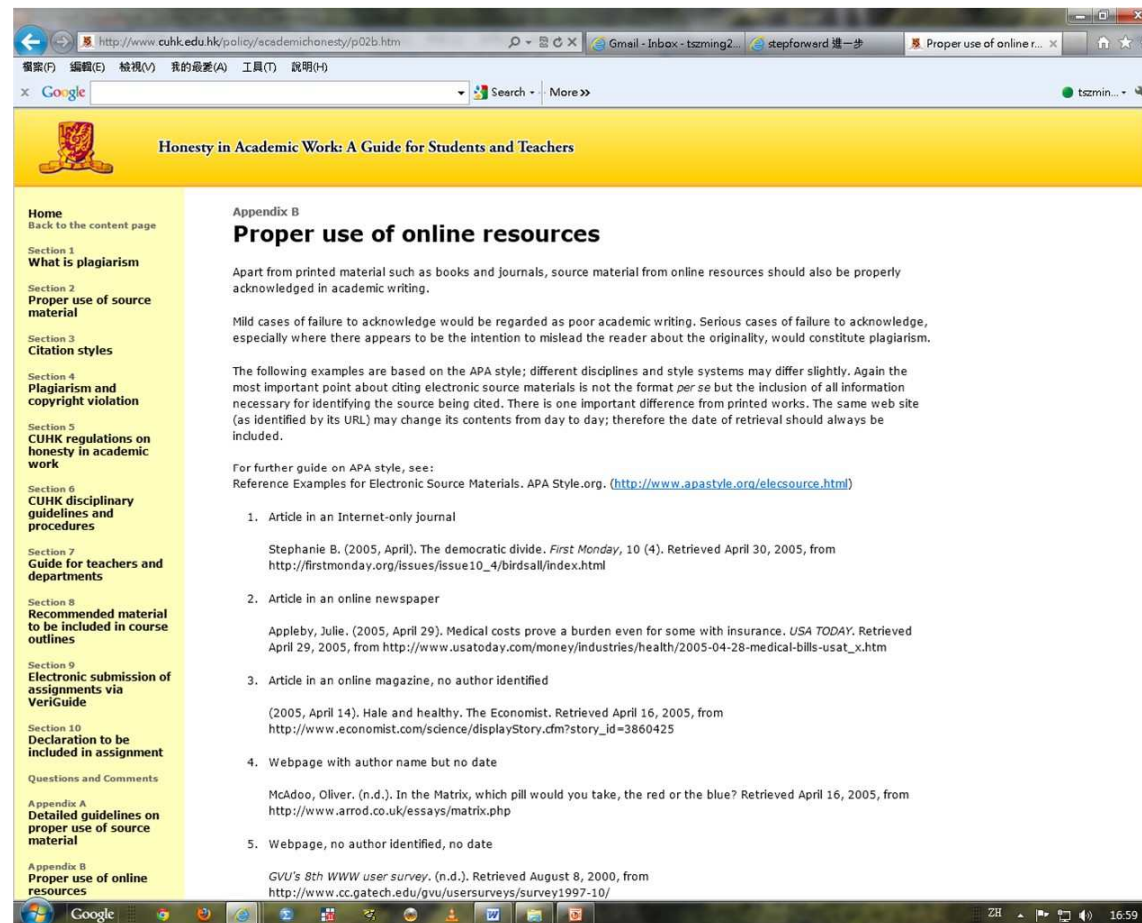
http://www.cuhk.edu.hk/policy/academichonesty/p02b.htm

Gmail - Inbox - tszming2...

stepforward 進一步

Proper use of online r...

檔案(F) 編輯(E) 檢視(V) 我的最愛(A) 工具(T) 說明(H)

Google

Search

More >>

tszmin...

Honesty in Academic Work: A Guide for Students and Teachers

Home
Back to the content page

Section 1
What is plagiarism

Section 2
Proper use of source material

Section 3
Citation styles

Section 4
Plagiarism and copyright violation

Section 5
CUHK regulations on honesty in academic work

Section 6
CUHK disciplinary guidelines and procedures

Section 7
Guide for teachers and departments

Section 8
Recommended material to be included in course outlines

Section 9
Electronic submission of assignments via VeriGuide

Section 10
Declaration to be included in assignment

Questions and Comments

Appendix A
Detailed guidelines on proper use of source material

Appendix B
Proper use of online resources

Appendix B

Proper use of online resources

Apart from printed material such as books and journals, source material from online resources should also be properly acknowledged in academic writing.

Mild cases of failure to acknowledge would be regarded as poor academic writing. Serious cases of failure to acknowledge, especially where there appears to be the intention to mislead the reader about the originality, would constitute plagiarism.

The following examples are based on the APA style; different disciplines and style systems may differ slightly. Again the most important point about citing electronic source materials is not the format per se but the inclusion of all information necessary for identifying the source being cited. There is one important difference from printed works. The same web site (as identified by its URL) may change its contents from day to day; therefore the date of retrieval should always be included.

For further guide on APA style, see:
Reference Examples for Electronic Source Materials. APA Style.org. (http://www.apastyle.org/elecsource.html)

1. Article in an Internet-only journal

Stephanie B. (2005, April). The democratic divide. First Monday, 10 (4). Retrieved April 30, 2005, from http://firstmonday.org/issues/issue10_4/birdsall/index.html

2. Article in an online newspaper

Appleby, Julie. (2005, April 29). Medical costs prove a burden even for some with insurance. USA TODAY. Retrieved April 29, 2005, from http://www.usatoday.com/money/industries/health/2005-04-28-medical-bills-usat_x.htm

3. Article in an online magazine, no author identified

(2005, April 14). Hale and healthy. The Economist. Retrieved April 16, 2005, from http://www.economist.com/science/displayStory.cfm?story_id=3860425

4. Webpage with author name but no date

McAdoo, Oliver. (n.d.). In the Matrix, which pill would you take, the red or the blue? Retrieved April 16, 2005, from http://www.arrod.co.uk/essays/matrix.php

5. Webpage, no author identified, no date

GVU's 8th WWW user survey. (n.d.). Retrieved August 8, 2000, from http://www.cc.gatech.edu/gvu/usersurveys/survey1997-10/

Google

ZH 16:59